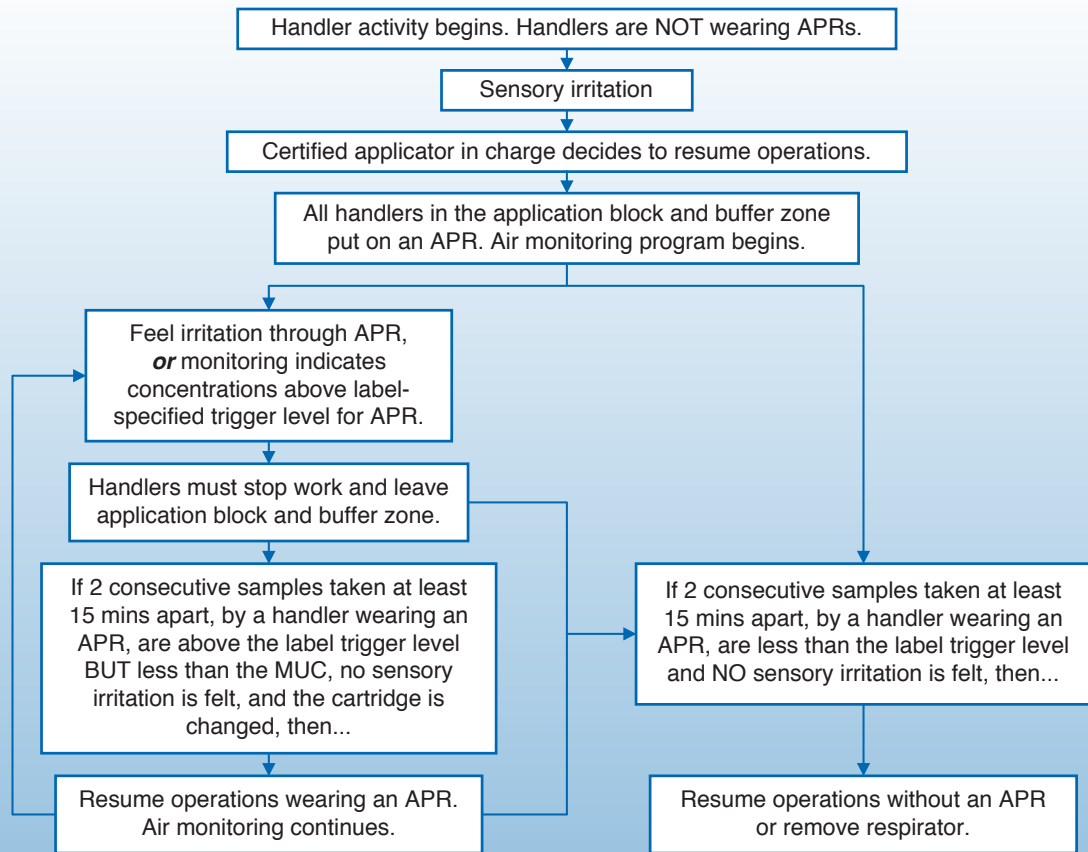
Handler activity begins. Handlers are NOT wearing APRs.

Sensory irritation

Certified applicator in charge decides to resume operations.

All handlers in the application block and buffer zone put on an APR. Air monitoring program begins.

Feel irritation through APR, ***or*** monitoring indicates concentrations above label-specified trigger level for APR.

Handlers must stop work and leave application block and buffer zone.

If 2 consecutive samples taken at least 15 mins apart, by a handler wearing an APR, are above the label trigger level BUT less than the MUC, no sensory irritation is felt, and the cartridge is changed, then...

Resume operations wearing an APR. Air monitoring continues.

If 2 consecutive samples taken at least 15 mins apart, by a handler wearing an APR, are less than the label trigger level and NO sensory irritation is felt, then...

Resume operations without an APR or remove respirator.